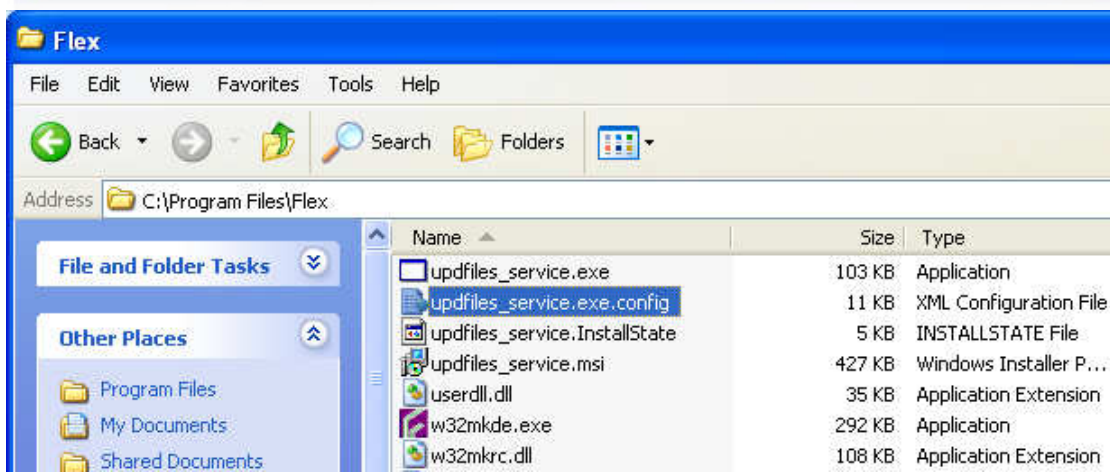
Flex

File Edit View Favorites Tools Help

Back Search Folders

Address C:\Program Files\Flex

File and Folder Tasks

Other Places

Program Files
My Documents
Shared Documents

| Name | Size | Type |
|---|---|---|
| updfiles_service.exe | 103 KB | Application |
| updfiles_service.exe.config | 11 KB | XML Configuration File |
| updfiles_service.InstallState | 5 KB | INSTALLSTATE File |
| updfiles_service.msi | 427 KB | Windows Installer P... |
| userdll.dll | 35 KB | Application Extension |
| w32mkde.exe | 292 KB | Application |
| w32mkrc.dll | 108 KB | Application Extension |